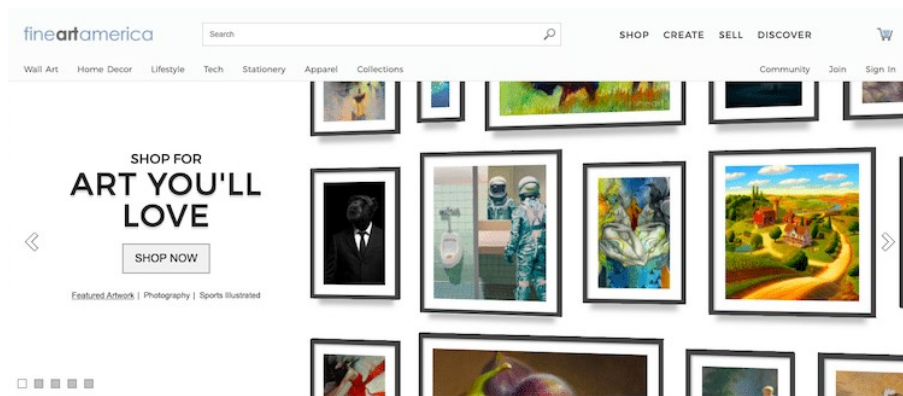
fineartamerica

Search

SHOP CREATE SELL DISCOVER

Wall Art Home Decor Lifestyle Tech Stationery Apparel Collections

Community Join Sign In

SHOP FOR

ART YOU'LL LOVE

SHOP NOW

Featured Artwork | Photography | Sports Illustrated